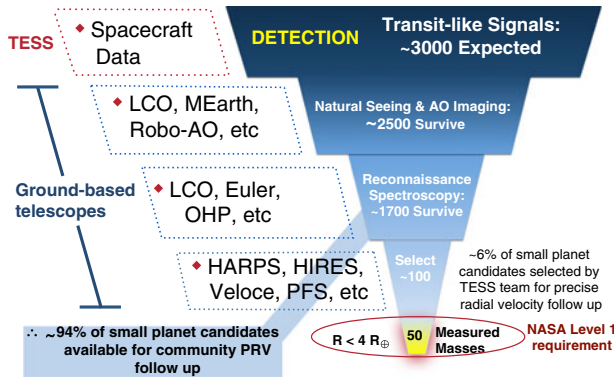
TESS

Spacecraft Data

DETECTION

Transit-like Signals: ~3000 Expected

LCO, MEarth, Robo-AO, etc

Natural Seeing & AO Imaging: ~2500 Survive

Ground-based telescopes

LCO, Euler, OHP, etc

Reconnaissance Spectroscopy: ~1700 Survive

HARPS, HIRES, Veloce, PFS, etc

Select ~100

~6% of small planet candidates selected by TESS team for precise radial velocity follow up

$\therefore$ ~94% of small planet candidates available for community PRV follow up

$R < 4\ R_{\oplus}$

50 Measured Masses

NASA Level 1 requirement